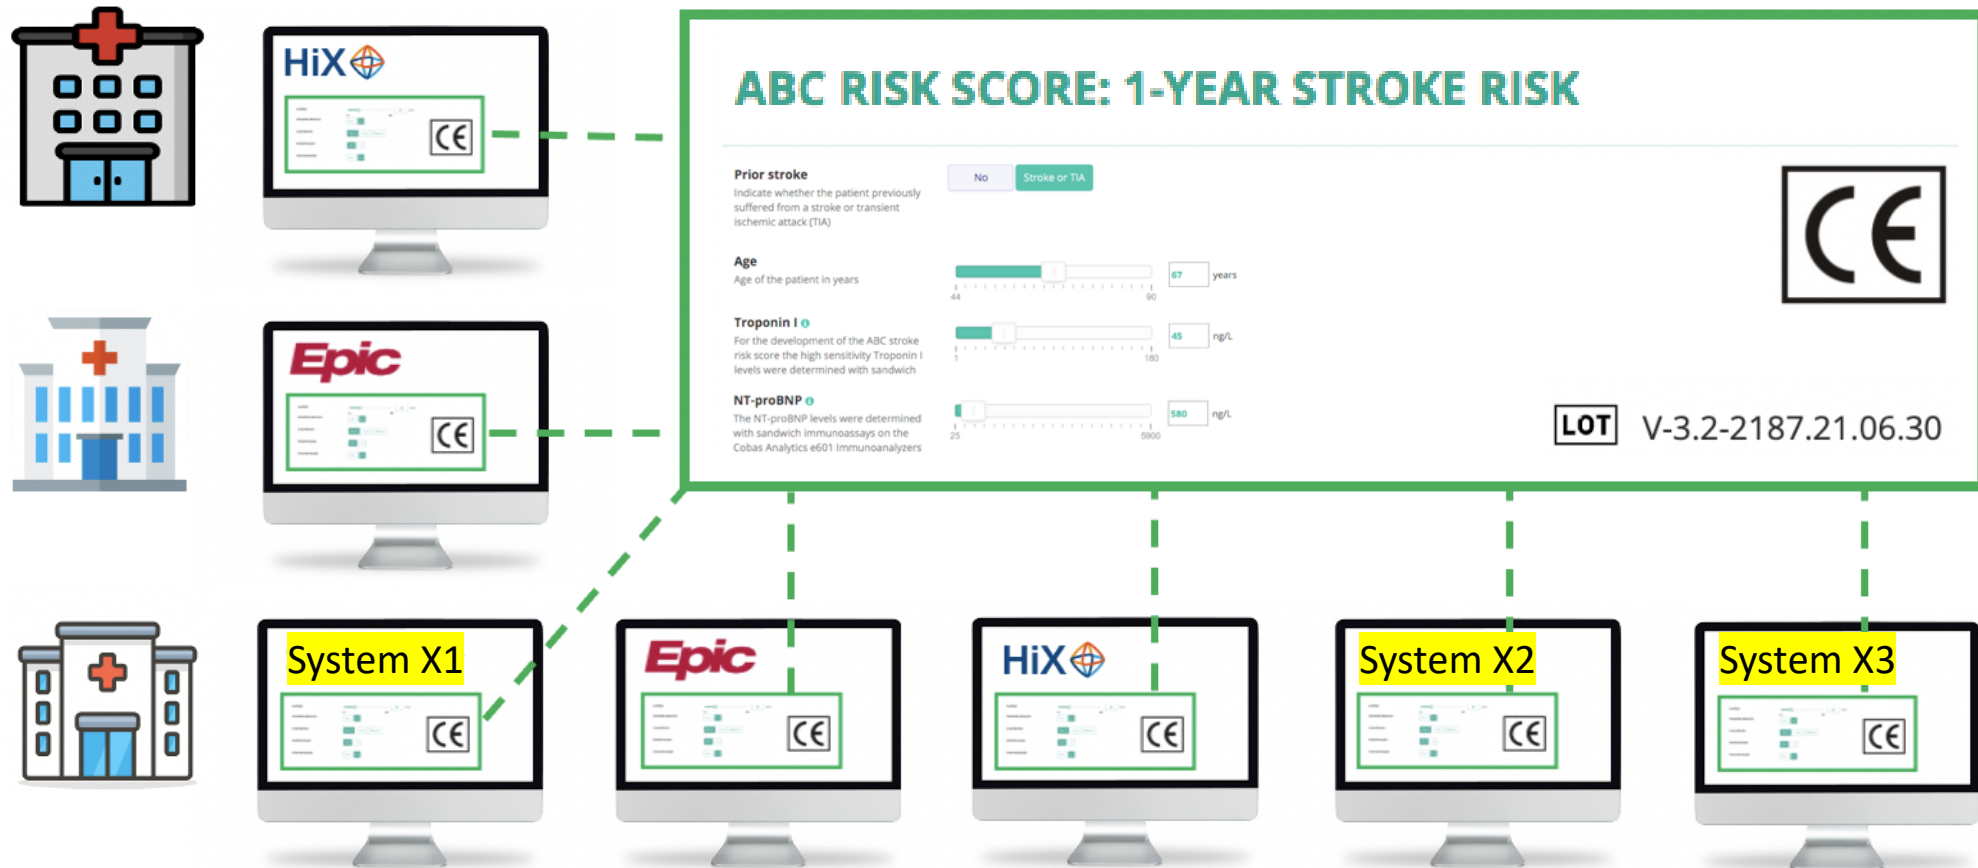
HiX

CE

Epic

CE

ABC RISK SCORE: 1-YEAR STROKE RISK

Prior stroke
Indicate whether the patient previously suffered from a stroke or transient ischemic attack (TIA)

No | Stroke or TIA

Age
Age of the patient in years

67 years
44 90

Troponin I
For the development of the ABC stroke risk score the high sensitivity Troponin I levels were determined with sandwich

45 ng/L
1 180

NT-proBNP
The NT-proBNP levels were determined with sandwich immunoassays on the Cobas Analytics e601 Immunoanalyzers

580 ng/L
25 5900

CE

LOT V-3.2-2187.21.06.30

System X1

CE

Epic

CE

HiX

CE

System X2

CE

System X3

CE